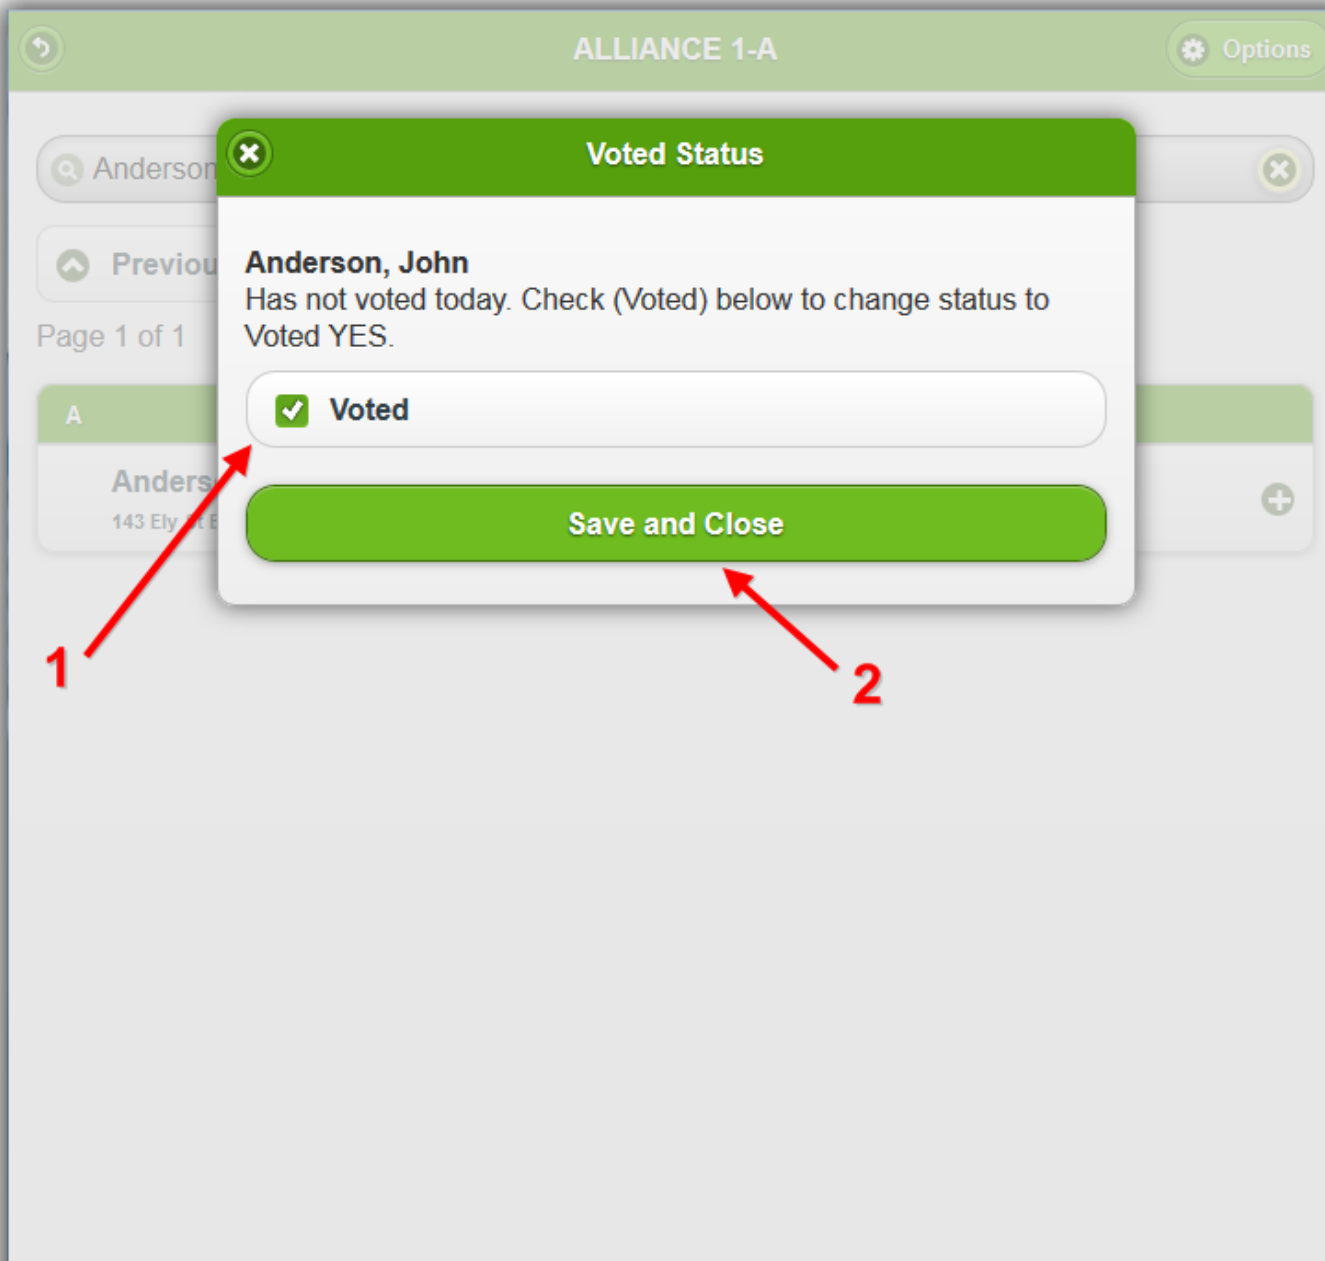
ALLIANCE 1-A

Options

Anderson

Previou

Page 1 of 1

A

Anders

143 Ely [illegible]

Voted Status

Anderson, John
Has not voted today. Check (Voted) below to change status to Voted YES.

Voted

Save and Close

1

2